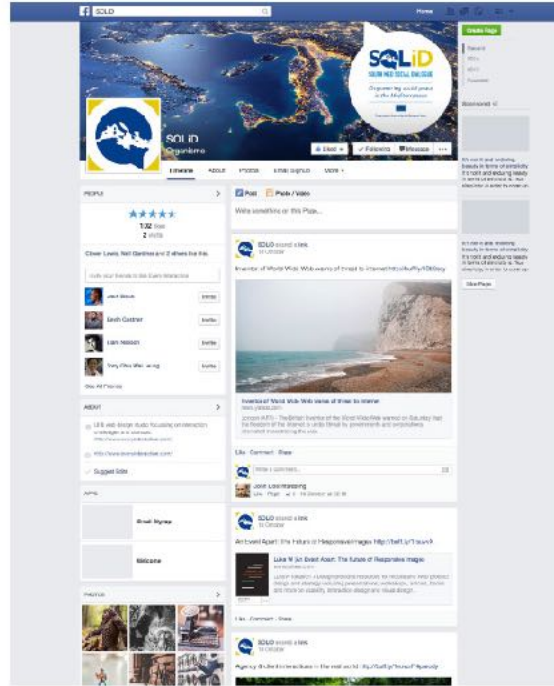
SOLID

Home

Create Page

SOLID

SOUTH MED SOCIAL DIALOGUE

Empowering social peace in the Mediterranean

SOLID

Organisme

Liked

Following

Message

Timeline

About

Photos

Email Signup

More

PEOPLE

132 likes

2 visits

Oliver Lewis, Neil Gardner and 2 others like this.

Invite your friends to like Oliver Interactive

Jack Brown

Invite

Erich Gardner

Invite

Liam Hobson

Invite

Yang Zhao Wei Leung

Invite

See All Friends

ABOUT

Suggest Edits

APPS

Email Signup

Welcome

PHOTOS

Post

Photo / Video

Write something on this Page...

SOLID shared a link.

Inventor of World Wide Web warns of threat to internet

Like · Comment · Share

Write a comment...

SOLID shared a link.

A List Apart: The Future of Responsive Images

Luke W (A) Event Apart: The future of Responsive Images

Like · Comment · Share

SOLID shared a link.

Sponsored

See Pages